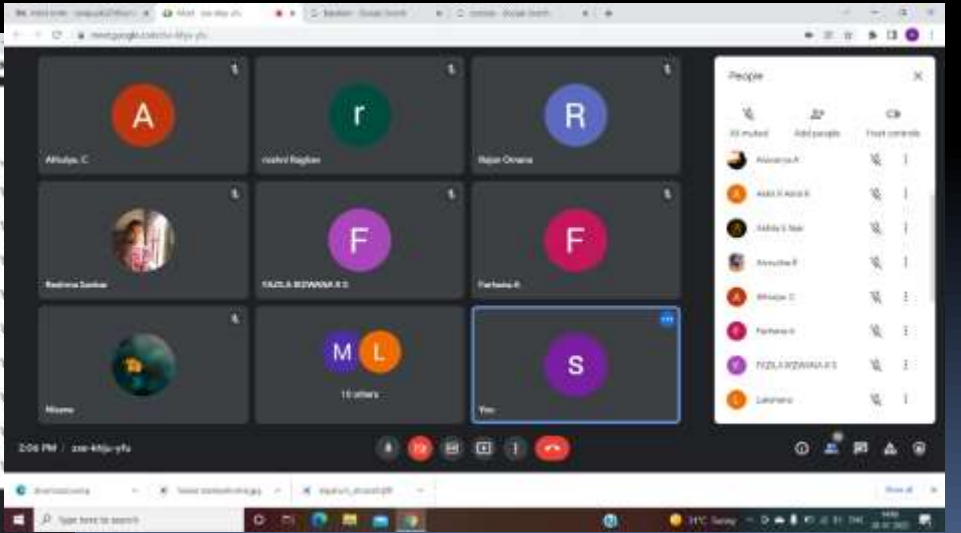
A
Athulya. C
r
roshni Ragban
R
Rajan Omana
Reshma Sankar
F
FAZALA RIZWANA K S
F
Farhana A
Nisana
M L
15 others
S
You
People
33 muted
Add people
Host controls
Aiswarya A
Akbil A Akbil K
Akhila S Nair
Anusha R
Athulya. C
Farhana A
FAZALA RIZWANA K S
Lakshmi
2:06 PM | zoe-khju-yfu
Show all
Type here to search
31°C Sunny
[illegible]